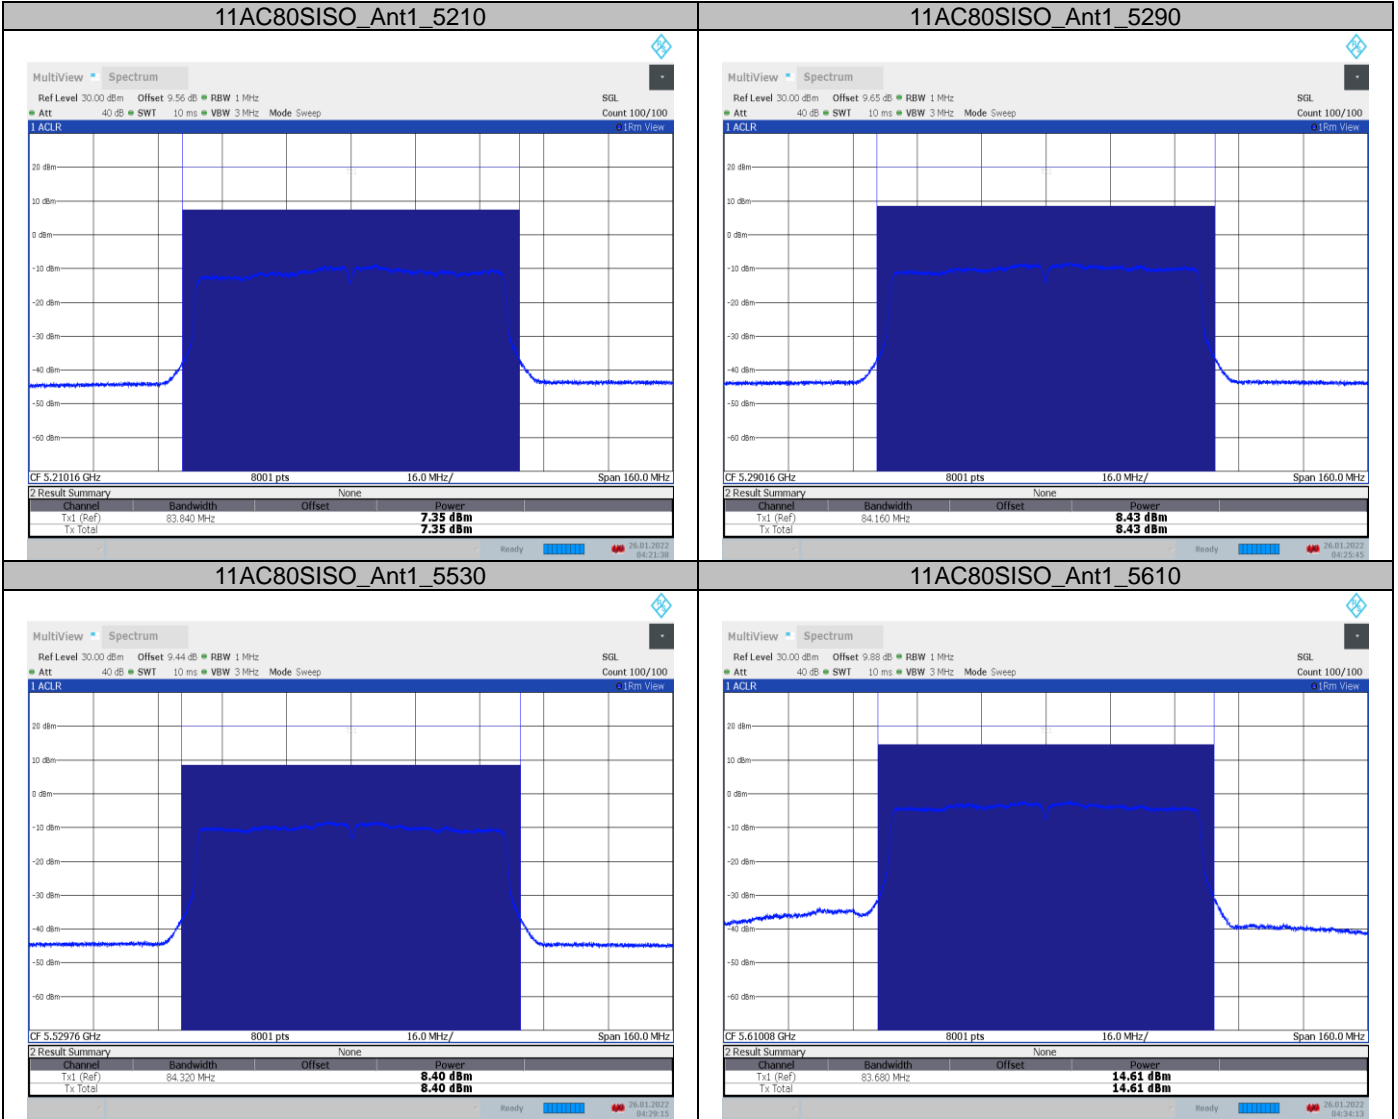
11AC80SISO_Ant1_5210

MultiView Spectrum
Ref Level 30.00 dBm Offset 9.56 dB RBW 1 MHz SGL
Att 40 dB SWT 10 ms VBW 3 MHz Mode Sweep Count 100/100
1 ACLR 1Rm View
20 dBm
10 dBm
0 dBm
-10 dBm
-20 dBm
-30 dBm
-40 dBm
-50 dBm
-60 dBm
CF 5.21016 GHz 8001 pts 16.0 MHz/ Span 160.0 MHz
2 Result Summary None

| Channel | Bandwidth | Offset | Power |
|---|---|---|---|
| Tx1 (Ref) | 83.840 MHz | | 7.35 dBm |
| Tx Total | | | 7.35 dBm |

Ready 26.01.2022 04:21:38

11AC80SISO_Ant1_5290

MultiView Spectrum
Ref Level 30.00 dBm Offset 9.65 dB RBW 1 MHz SGL
Att 40 dB SWT 10 ms VBW 3 MHz Mode Sweep Count 100/100
1 ACLR 1Rm View
20 dBm
10 dBm
0 dBm
-10 dBm
-20 dBm
-30 dBm
-40 dBm
-50 dBm
-60 dBm
CF 5.29016 GHz 8001 pts 16.0 MHz/ Span 160.0 MHz
2 Result Summary None

| Channel | Bandwidth | Offset | Power |
|---|---|---|---|
| Tx1 (Ref) | 84.160 MHz | | 8.43 dBm |
| Tx Total | | | 8.43 dBm |

Ready 26.01.2022 04:25:45

11AC80SISO_Ant1_5530

MultiView Spectrum
Ref Level 30.00 dBm Offset 9.44 dB RBW 1 MHz SGL
Att 40 dB SWT 10 ms VBW 3 MHz Mode Sweep Count 100/100
1 ACLR 1Rm View
20 dBm
10 dBm
0 dBm
-10 dBm
-20 dBm
-30 dBm
-40 dBm
-50 dBm
-60 dBm
CF 5.52976 GHz 8001 pts 16.0 MHz/ Span 160.0 MHz
2 Result Summary None

| Channel | Bandwidth | Offset | Power |
|---|---|---|---|
| Tx1 (Ref) | 84.320 MHz | | 8.40 dBm |
| Tx Total | | | 8.40 dBm |

Ready 26.01.2022 04:29:15

11AC80SISO_Ant1_5610

MultiView Spectrum
Ref Level 30.00 dBm Offset 9.88 dB RBW 1 MHz SGL
Att 40 dB SWT 10 ms VBW 3 MHz Mode Sweep Count 100/100
1 ACLR 1Rm View
20 dBm
10 dBm
0 dBm
-10 dBm
-20 dBm
-30 dBm
-40 dBm
-50 dBm
-60 dBm
CF 5.61008 GHz 8001 pts 16.0 MHz/ Span 160.0 MHz
2 Result Summary None

| Channel | Bandwidth | Offset | Power |
|---|---|---|---|
| Tx1 (Ref) | 83.680 MHz | | 14.61 dBm |
| Tx Total | | | 14.61 dBm |

Ready 26.01.2022 04:34:13